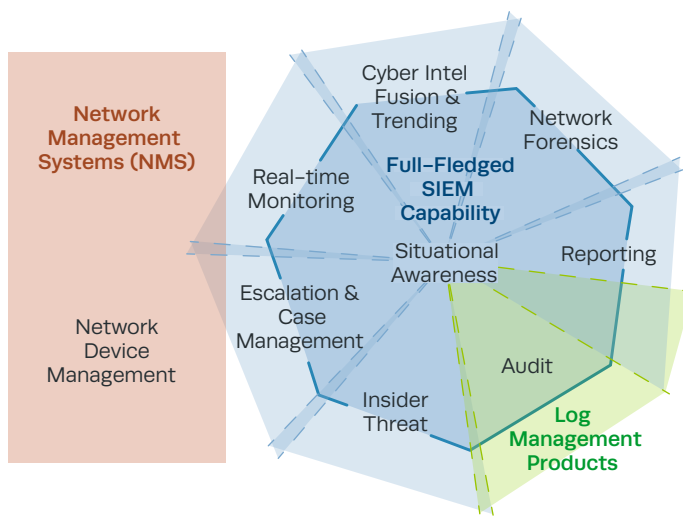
Network Management Systems (NMS)

Network Device Management

Cyber Intel Fusion & Trending

Network Forensics

Full-Fledged SIEM Capability

Real-time Monitoring

Situational Awareness

Reporting

Escalation & Case Management

Audit

Insider Threat

Log Management Products